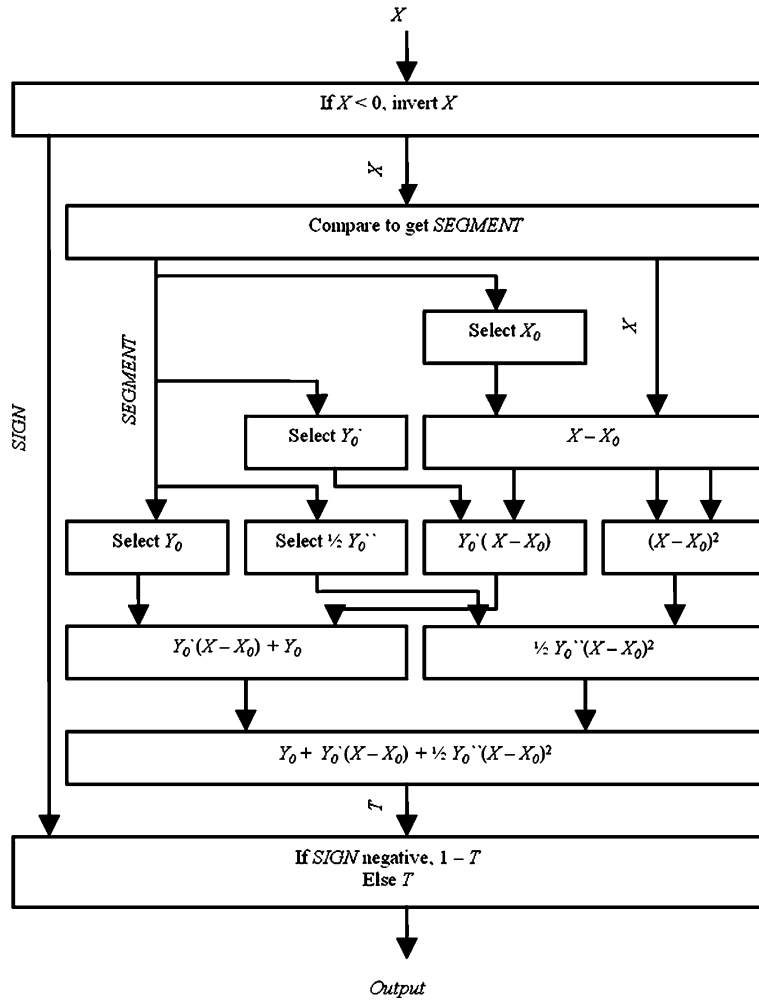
$X$

If $X < 0$, invert $X$

$X$

Compare to get $SEGMENT$

Select $X_0$

$X$

$SEGMENT$

$SIGN$

Select $Y_0'$

$X - X_0$

Select $Y_0$

Select ½ $Y_0''$

$Y_0'(X - X_0)$

$(X - X_0)^2$

$Y_0'(X - X_0) + Y_0$

½ $Y_0''(X - X_0)^2$

$Y_0 + Y_0'(X - X_0) +$ ½ $Y_0''(X - X_0)^2$

$T$

If $SIGN$ negative, $1 - T$
Else $T$

Output